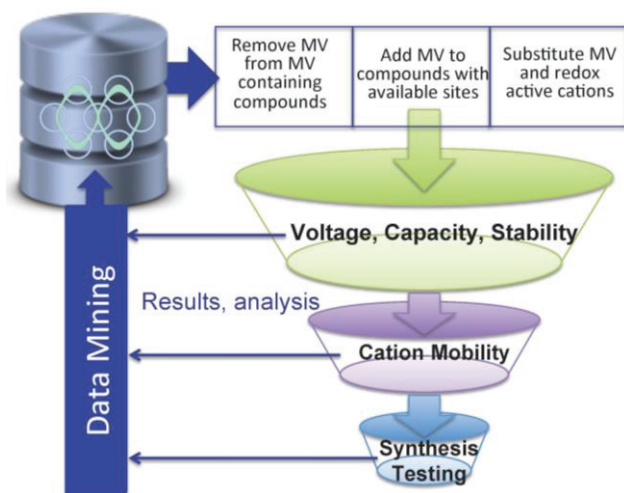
Remove MV from MV containing compounds

Add MV to compounds with available sites

Substitute MV and redox active cations

Voltage, Capacity, Stability

Results, analysis

Cation Mobility

Synthesis
Testing

Data Mining